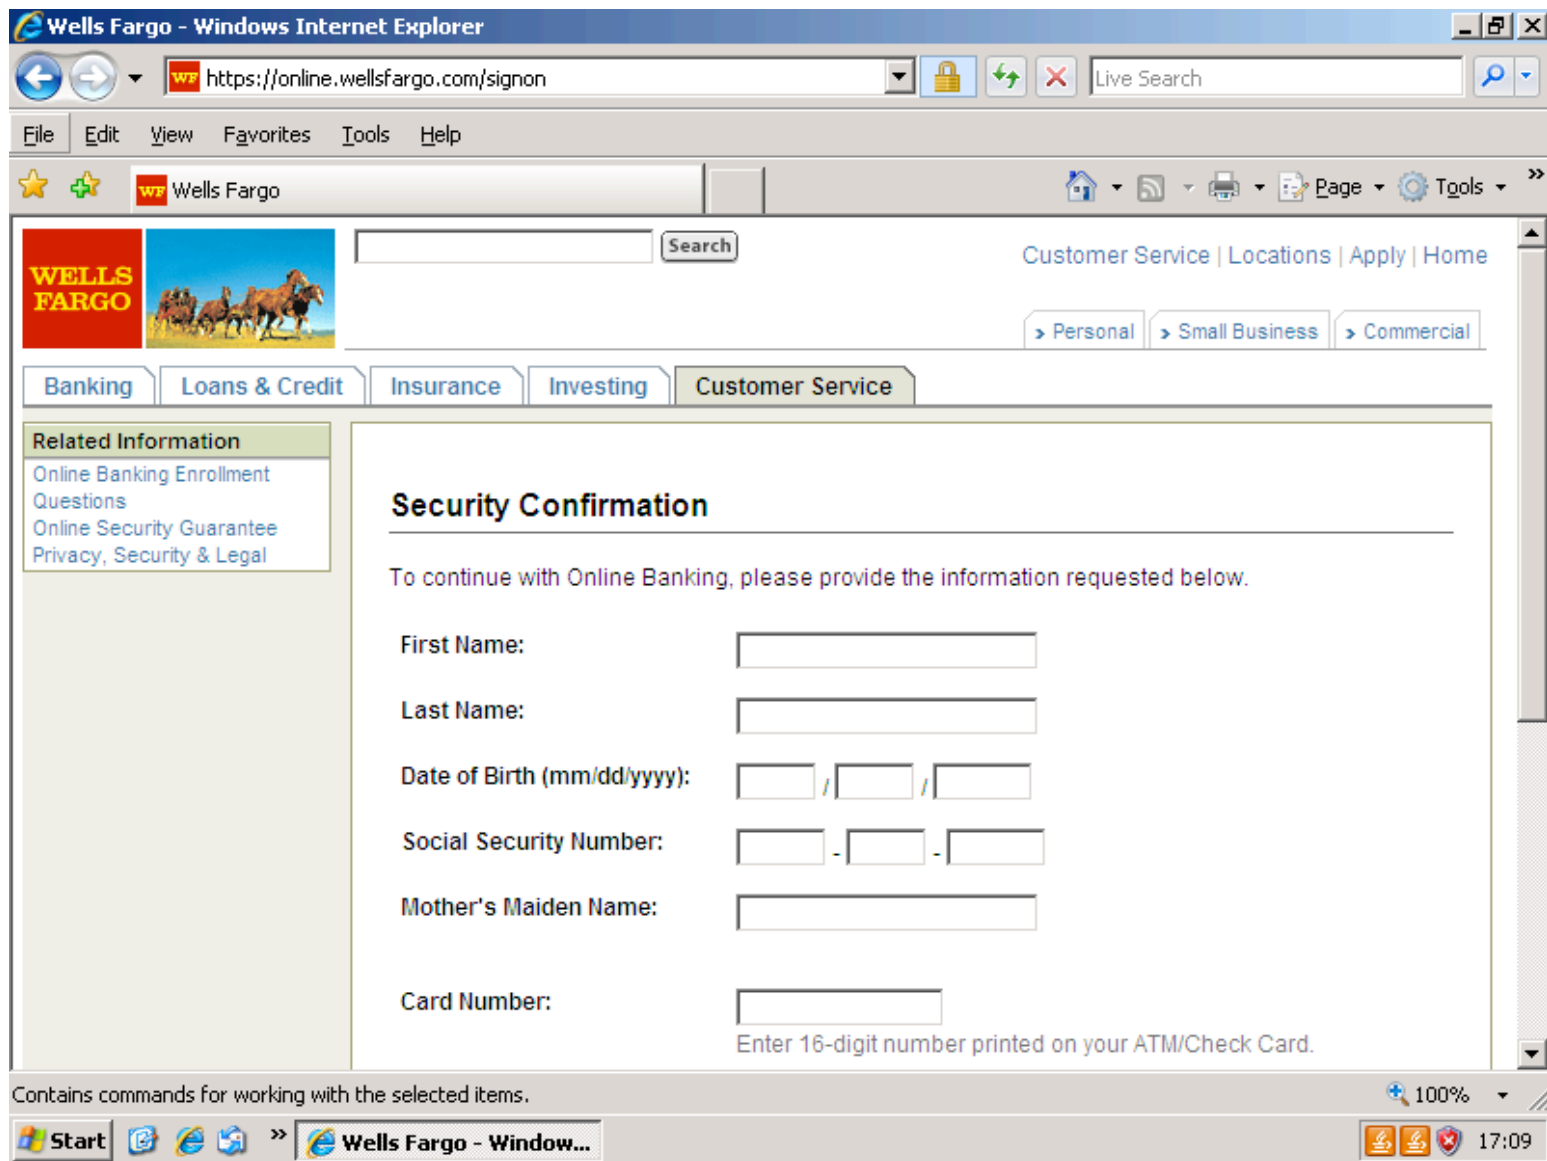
Wells Fargo - Windows Internet Explorer

https://online.wellsfargo.com/signon

Live Search

File Edit View Favorites Tools Help

Wells Fargo

Page Tools

WELLS FARGO

Search

Customer Service | Locations | Apply | Home

› Personal › Small Business › Commercial

Banking Loans & Credit Insurance Investing Customer Service

Related Information

Online Banking Enrollment Questions
Online Security Guarantee
Privacy, Security & Legal

Security Confirmation

To continue with Online Banking, please provide the information requested below.

First Name:

Last Name:

Date of Birth (mm/dd/yyyy): / /

Social Security Number: - -

Mother's Maiden Name:

Card Number:

Enter 16-digit number printed on your ATM/Check Card.

Contains commands for working with the selected items.

100%

Start

Wells Fargo - Window...

17:09